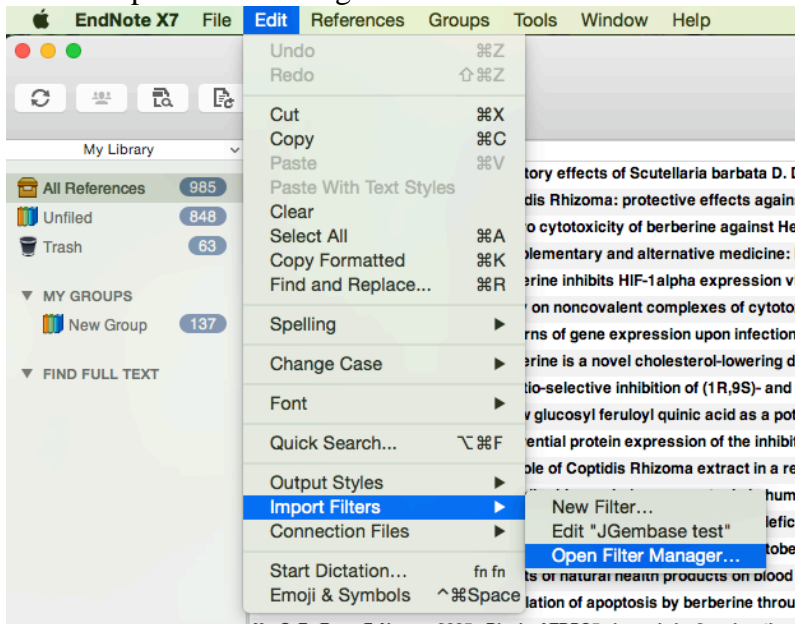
EndNote X7 File Edit References Groups Tools Window Help

My Library

All References 985
Unfiled 848
Trash 63

MY GROUPS
New Group 137

FIND FULL TEXT

Undo ⌘Z
Redo ⇧⌘Z
Cut ⌘X
Copy ⌘C
Paste ⌘V
Paste With Text Styles
Clear
Select All ⌘A
Copy Formatted ⌘K
Find and Replace... ⌘R
Spelling ▶
Change Case ▶
Font ▶
Quick Search... ⌥⌘F
Output Styles ▶
Import Filters ▶
Connection Files ▶
Start Dictation... fn fn
Emoji & Symbols ^⌘Space

New Filter...
Edit "JGembase test"
Open Filter Manager...

tory effects of Scutellaria barbata D. D
dis Rhizoma: protective effects again
o cytotoxicity of berberine against He
lementary and alternative medicine:
erine inhibits HIF-1alpha expression v
on noncovalent complexes of cytoto
rns of gene expression upon infection
erine is a novel cholesterol-lowering d
tio-selective inhibition of (1R,9S)- and
glucosyl feruloyl quinic acid as a pot
ential protein expression of the inhibit
ole of Coptidis Rhizoma extract in a re
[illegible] hum
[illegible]efic
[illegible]tobe
ts of natural health products on blood
lation of apoptosis by berberine throu